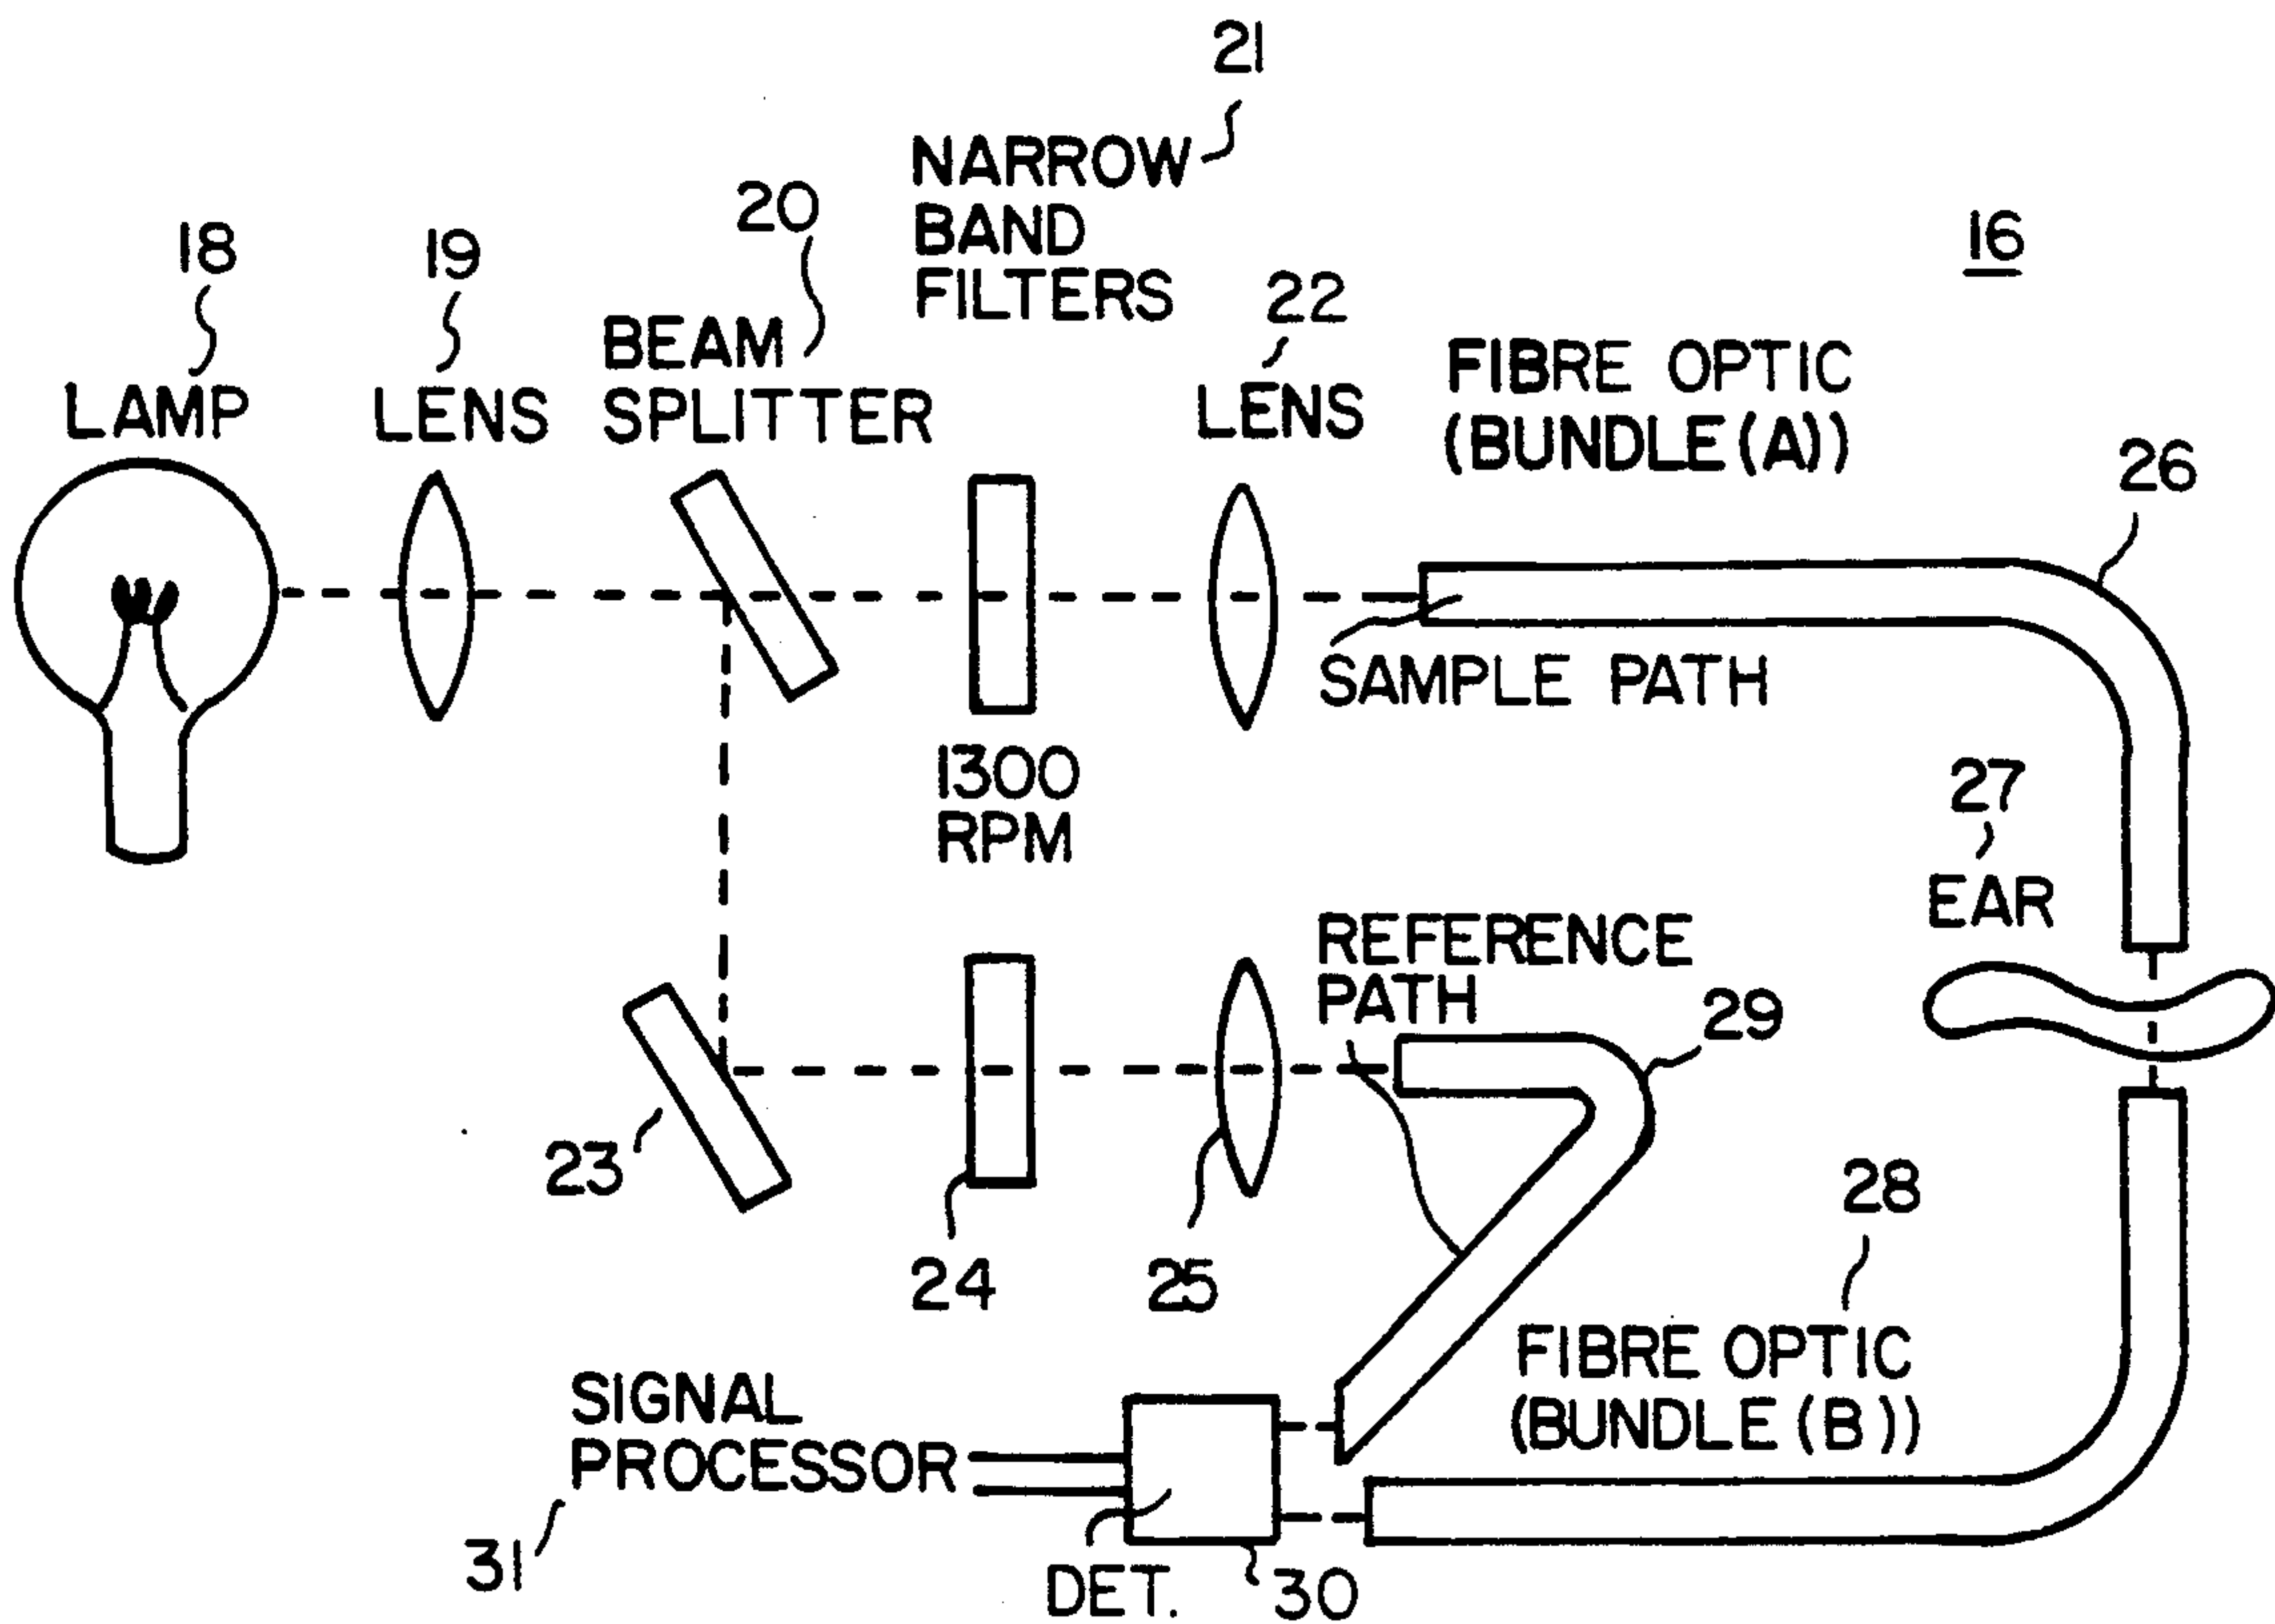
21

NARROW BAND FILTERS

20

BEAM SPLITTER

18

LAMP

19

LENS

22

LENS

16

FIBRE OPTIC (BUNDLE(A))

26

SAMPLE PATH

1300 RPM

27

EAR

REFERENCE PATH

29

23

24

25

28

FIBRE OPTIC (BUNDLE (B))

SIGNAL PROCESSOR

31

DET.

30